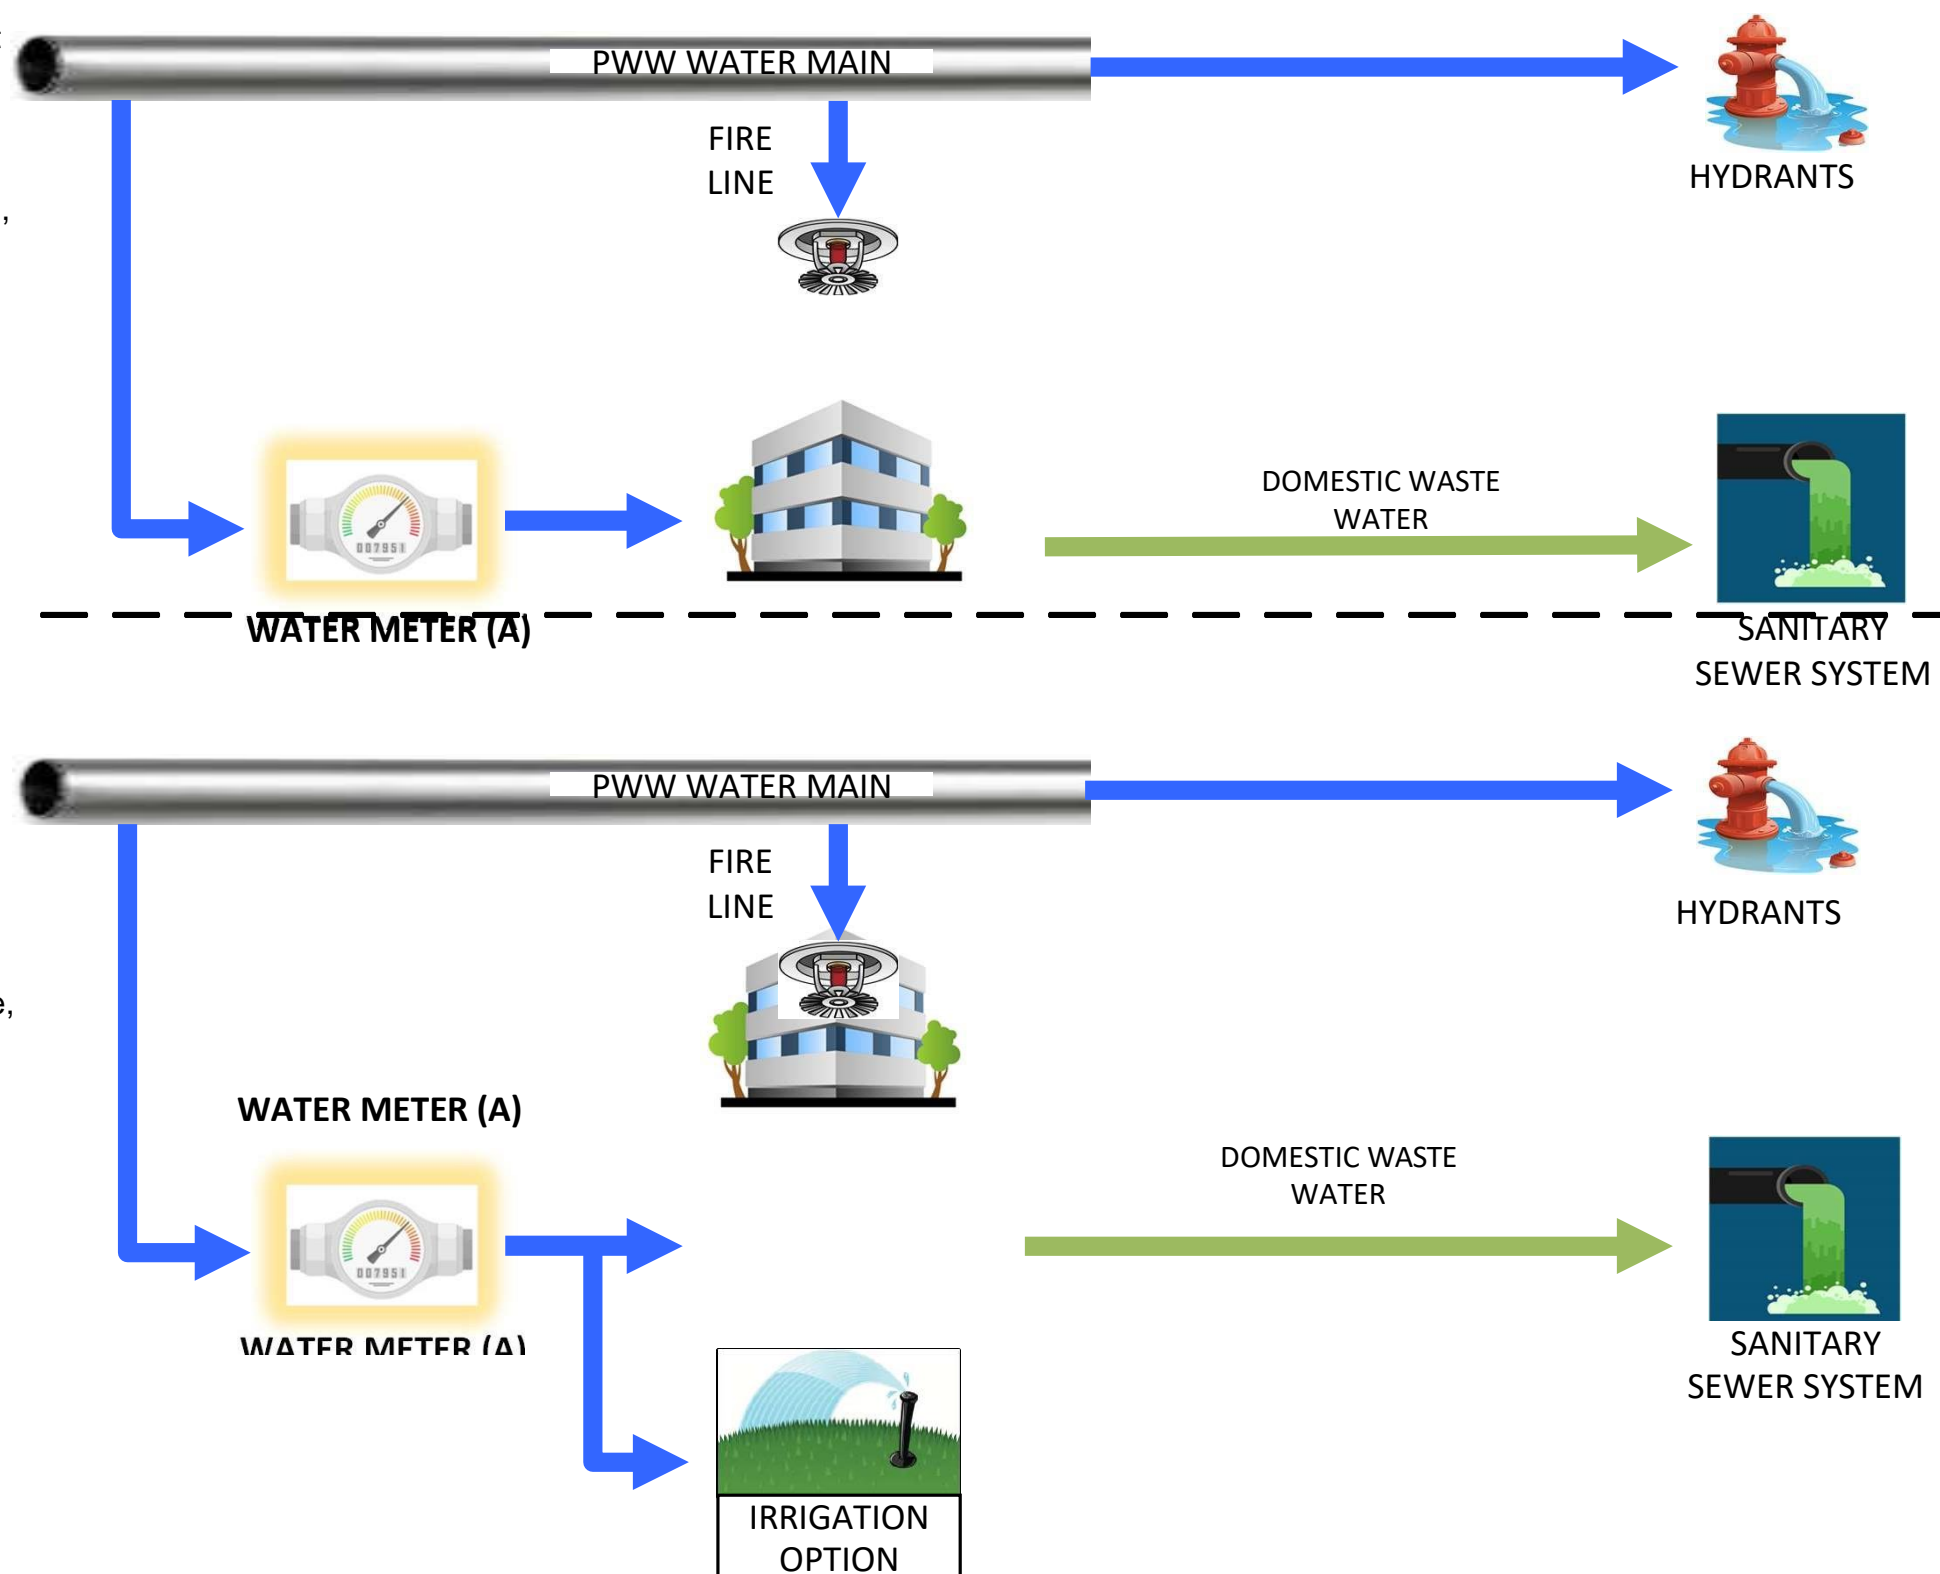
PWW WATER MAIN

FIRE LINE

HYDRANTS

DOMESTIC WASTE WATER

WATER METER (A)

SANITARY SEWER SYSTEM

PWW WATER MAIN

FIRE LINE

HYDRANTS

WATER METER (A)

DOMESTIC WASTE WATER

WATER METER (A)

SANITARY SEWER SYSTEM

IRRIGATION OPTION